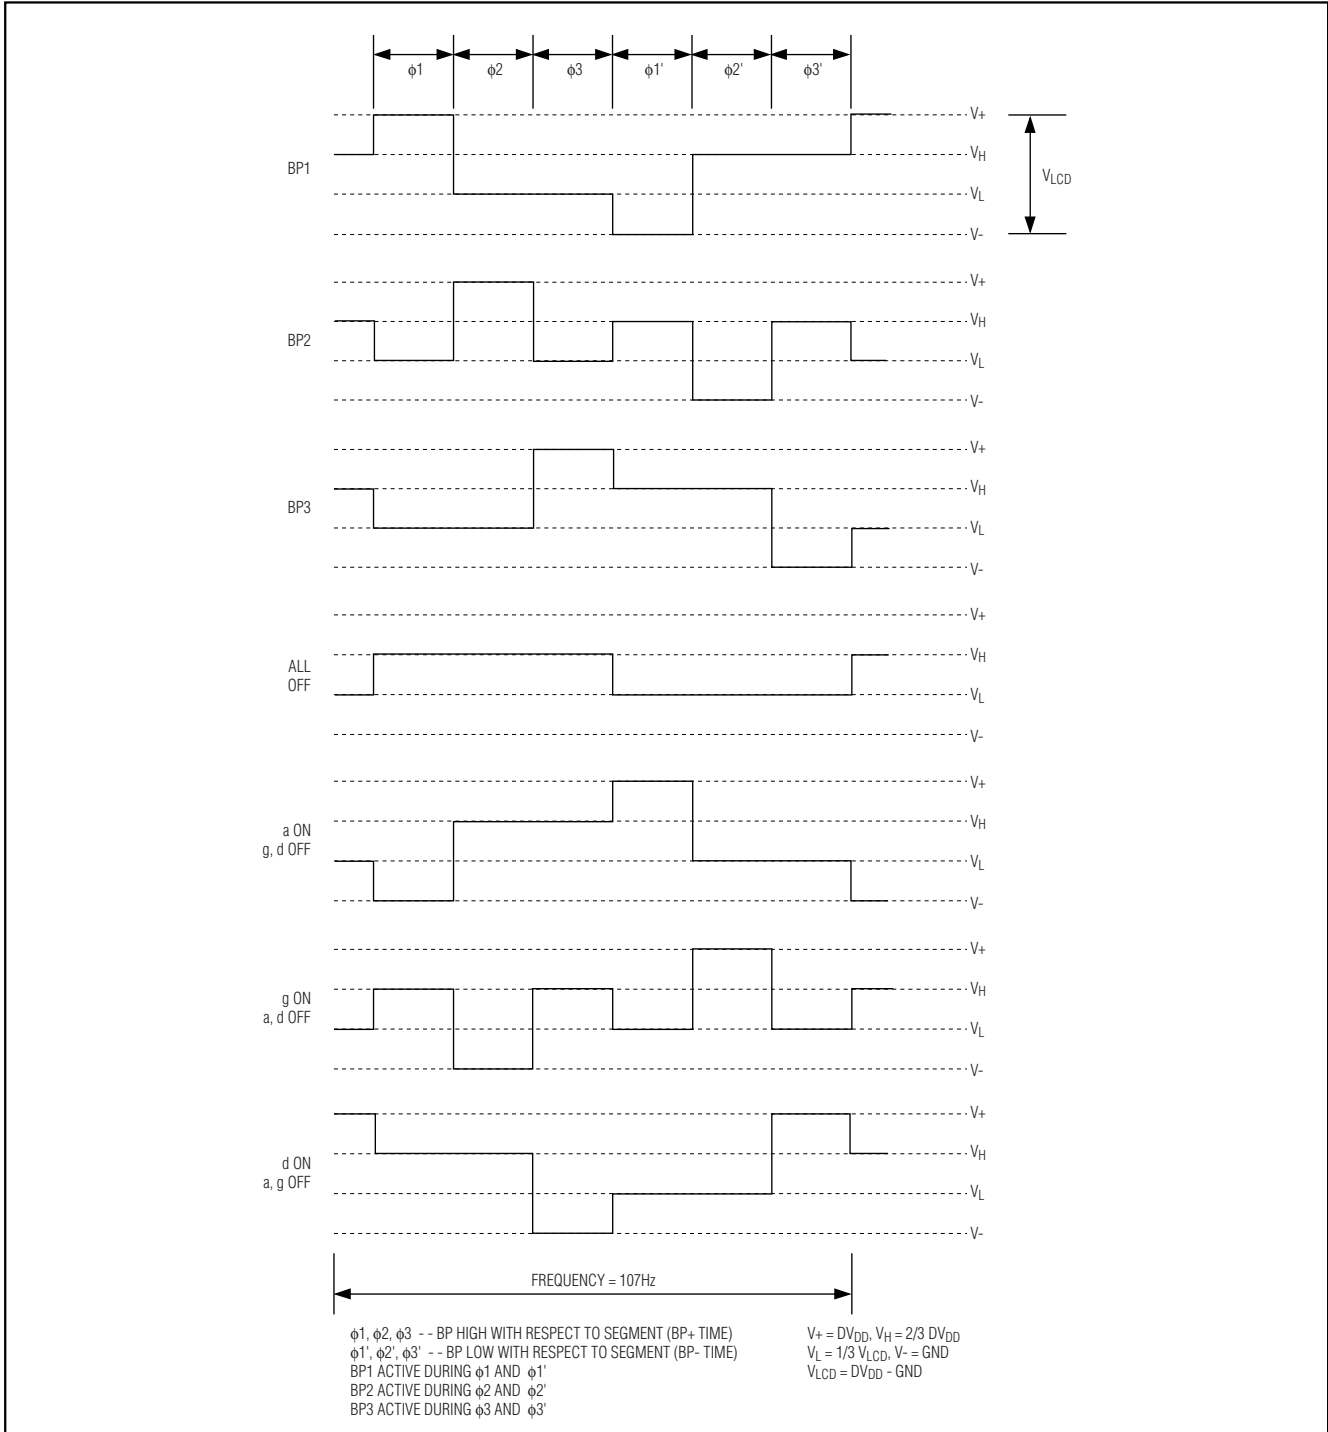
$\phi$1 $\phi$2 $\phi$3 $\phi$1' $\phi$2' $\phi$3'

BP1

V+
$V_H$
$V_L$
V-

$V_{LCD}$

BP2

V+
$V_H$
$V_L$
V-

BP3

V+
$V_H$
$V_L$
V-

ALL OFF

V+
$V_H$
$V_L$
V-

a ON g, d OFF

V+
$V_H$
$V_L$
V-

g ON a, d OFF

V+
$V_H$
$V_L$
V-

d ON a, g OFF

V+
$V_H$
$V_L$
V-

FREQUENCY = 107Hz

$\phi$1, $\phi$2, $\phi$3 - - BP HIGH WITH RESPECT TO SEGMENT (BP+ TIME)
$\phi$1', $\phi$2', $\phi$3' - - BP LOW WITH RESPECT TO SEGMENT (BP- TIME)
BP1 ACTIVE DURING $\phi$1 AND $\phi$1'
BP2 ACTIVE DURING $\phi$2 AND $\phi$2'
BP3 ACTIVE DURING $\phi$3 AND $\phi$3'

V+ = $DV_{DD}$, $V_H$ = 2/3 $DV_{DD}$
$V_L$ = 1/3 $V_{LCD}$, V- = GND
$V_{LCD}$ = $DV_{DD}$ - GND